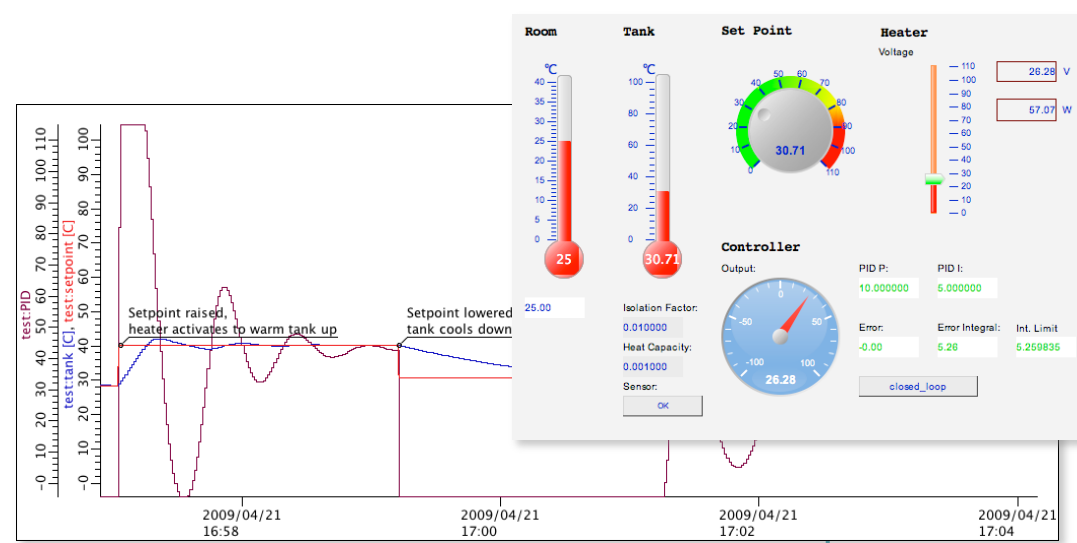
test:PID
test:tank [C], test:setpoint [C]

110
100
90
80
70
60
50
40
30
20
10
0

Setpoint raised,
heater activates to warm tank up

Setpoint lowered
tank cools down

2009/04/21
16:58

2009/04/21
17:00

2009/04/21
17:02

2009/04/21
17:04

Room
℃
40
35
30
25
20
15
10
5
0
25
25.00

Tank
℃
100
80
60
40
20
0
30.71

Set Point
0
10
20
30
40
50
60
70
80
90
100
110
30.71

Heater
Voltage
110
100
90
80
70
60
50
40
30
20
10
0
26.28 V
57.07 W

Isolation Factor:
0.010000
Heat Capacity:
0.001000
Sensor:
OK

Controller
Output:
0
-50
50
-100
100
26.28

PID P:
10.000000
PID I:
5.000000
Error:
-0.00
Error Integral:
5.26
Int. Limit
5.259835
closed_loop